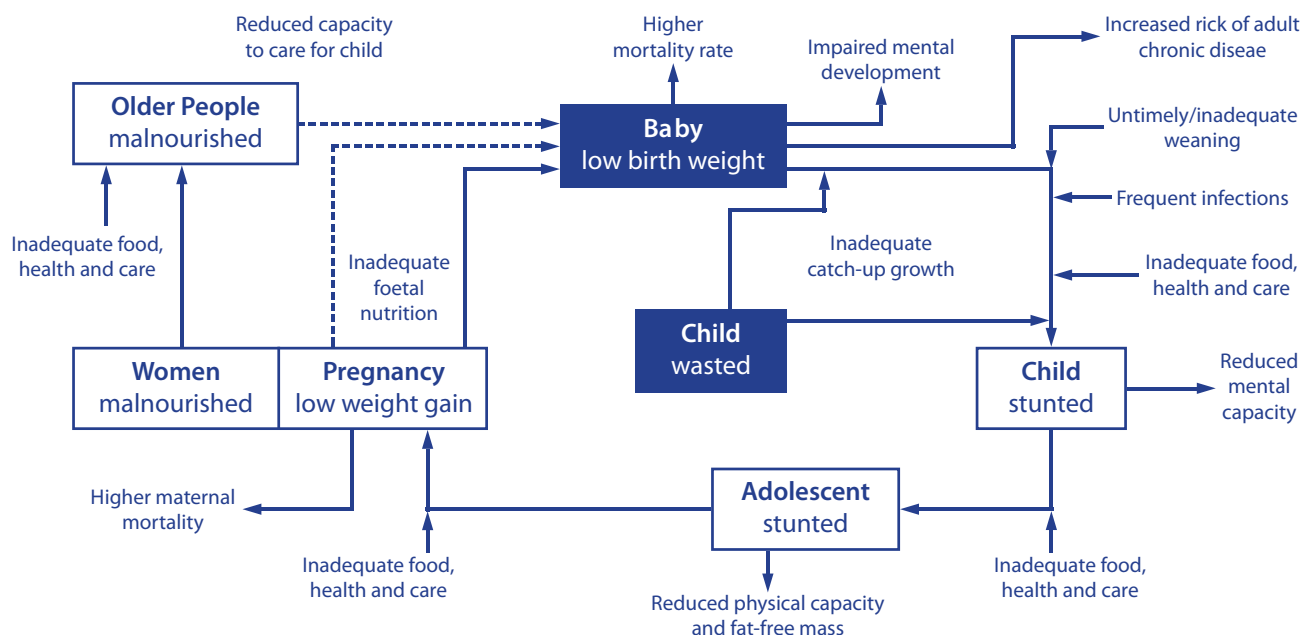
Reduced capacity to care for child

Higher mortality rate

Impaired mental development

Increased rick of adult chronic diseae

Older People
malnourished

Baby
low birth weight

Untimely/inadequate weaning

Frequent infections

Inadequate food, health and care

Inadequate foetal nutrition

Inadequate catch-up growth

Inadequate food, health and care

Child
wasted

Women
malnourished

Pregnancy
low weight gain

Child
stunted

Reduced mental capacity

Higher maternal mortality

Adolescent
stunted

Inadequate food, health and care

Reduced physical capacity and fat-free mass

Inadequate food, health and care